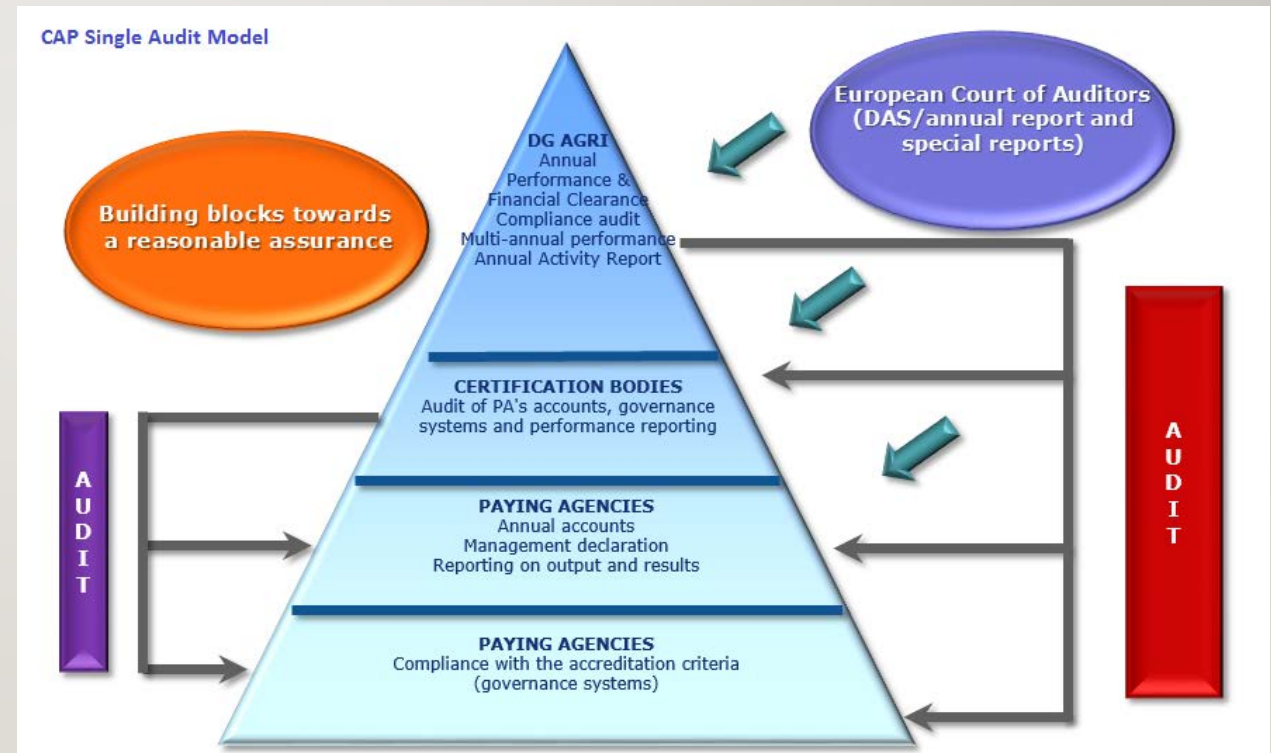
CAP Single Audit Model

Building blocks towards a reasonable assurance

DG AGRI
Annual
Performance &
Financial Clearance
Compliance audit
Multi-annual performance
Annual Activity Report

European Court of Auditors (DAS/annual report and special reports)

CERTIFICATION BODIES
Audit of PA's accounts, governance systems and performance reporting

PAYING AGENCIES
Annual accounts
Management declaration
Reporting on output and results

PAYING AGENCIES
Compliance with the accreditation criteria (governance systems)

AUDIT

AUDIT